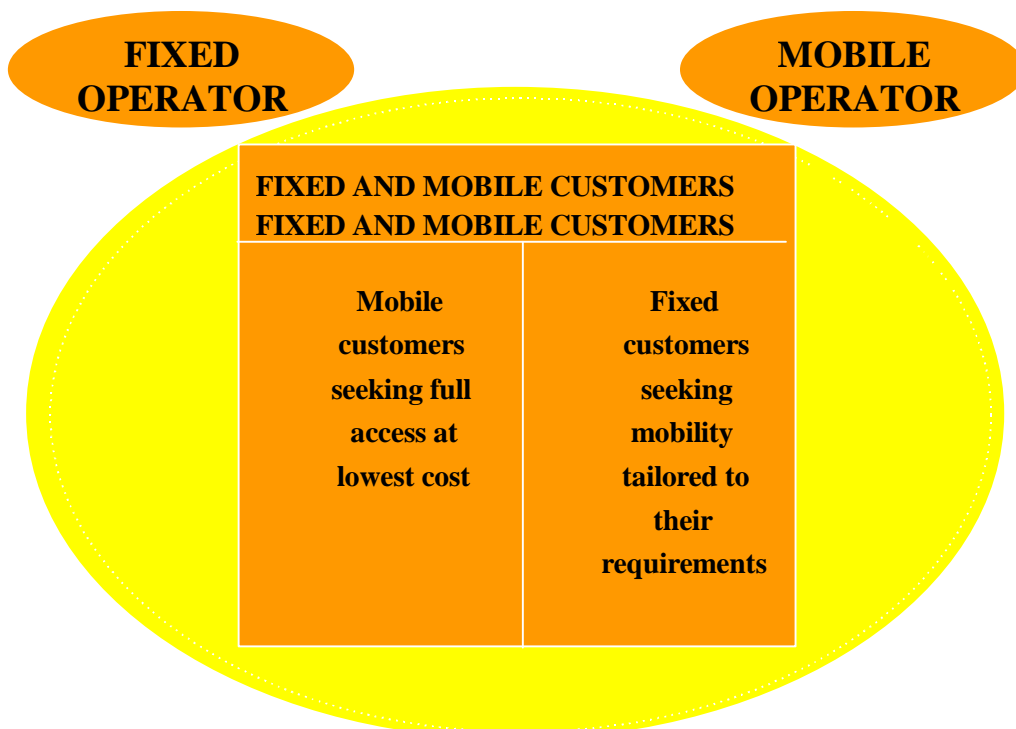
FIXED OPERATOR

MOBILE OPERATOR

FIXED AND MOBILE CUSTOMERS
FIXED AND MOBILE CUSTOMERS

Mobile customers seeking full access at lowest cost

Fixed customers seeking mobility tailored to their requirements